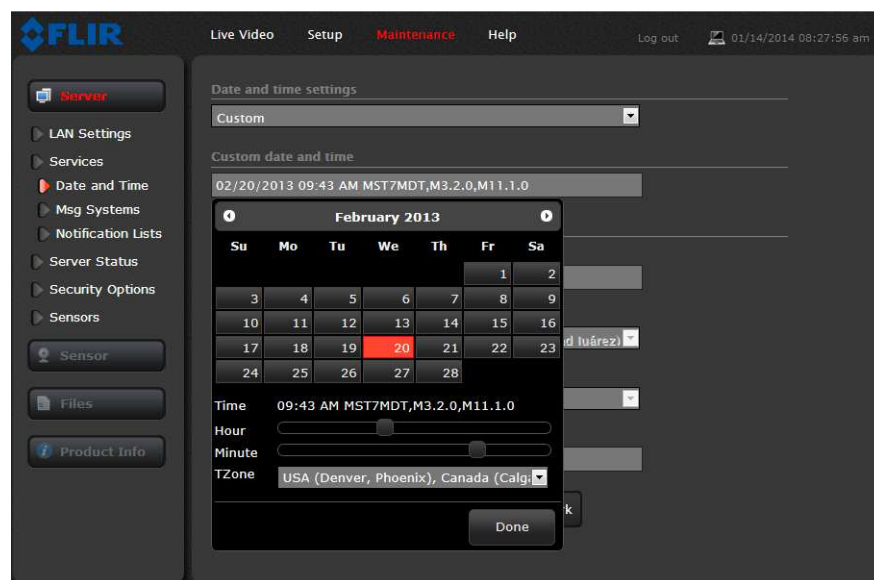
FLIR

Live Video Setup Maintenance Help

Log out 01/14/2014 08:27:56 am

Server

LAN Settings

Services

Date and Time

Msg Systems

Notification Lists

Server Status

Security Options

Sensors

Sensor

Files

Product Info

Date and time settings

Custom

Custom date and time

02/20/2013 09:43 AM MST7MDT,M3.2.0,M11.1.0

February 2013

| Su | Mo | Tu | We | Th | Fr | Sa |
|---|---|---|---|---|---|---|
| | | | | | 1 | 2 |
| 3 | 4 | 5 | 6 | 7 | 8 | 9 |
| 10 | 11 | 12 | 13 | 14 | 15 | 16 |
| 17 | 18 | 19 | 20 | 21 | 22 | 23 |
| 24 | 25 | 26 | 27 | 28 | | |

Time 09:43 AM MST7MDT,M3.2.0,M11.1.0

Hour

Minute

TZone USA (Denver, Phoenix), Canada (Calg

d Juárez)

k

Done